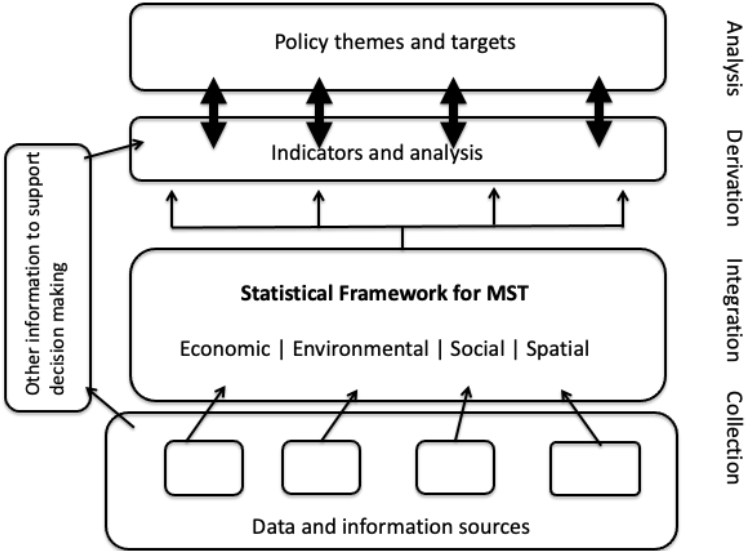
Policy themes and targets

Analysis

Indicators and analysis

Derivation

Other information to support decision making

Statistical Framework for MST

Economic | Environmental | Social | Spatial

Integration

Collection

Data and information sources